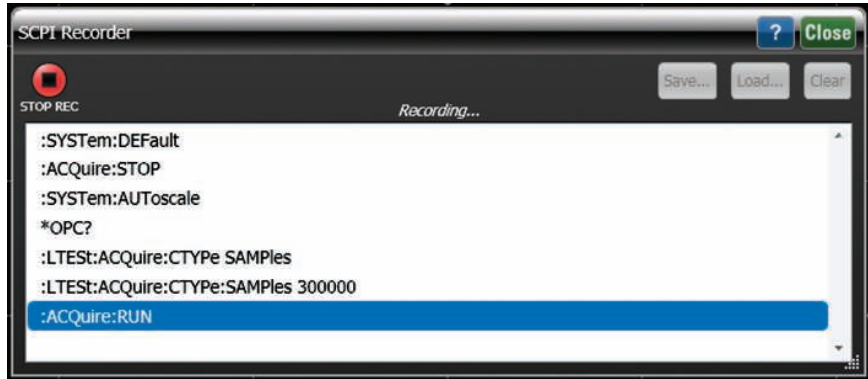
SCPI Recorder

?

Close

STOP REC

Recording...

Save...

Load...

Clear

:SYSTem:DEFault
:ACQuire:STOP
:SYSTem:AUToscale
*OPC?
:LTESt:ACQuire:CTYPe SAMPles
:LTESt:ACQuire:CTYPe:SAMPles 300000
:ACQuire:RUN